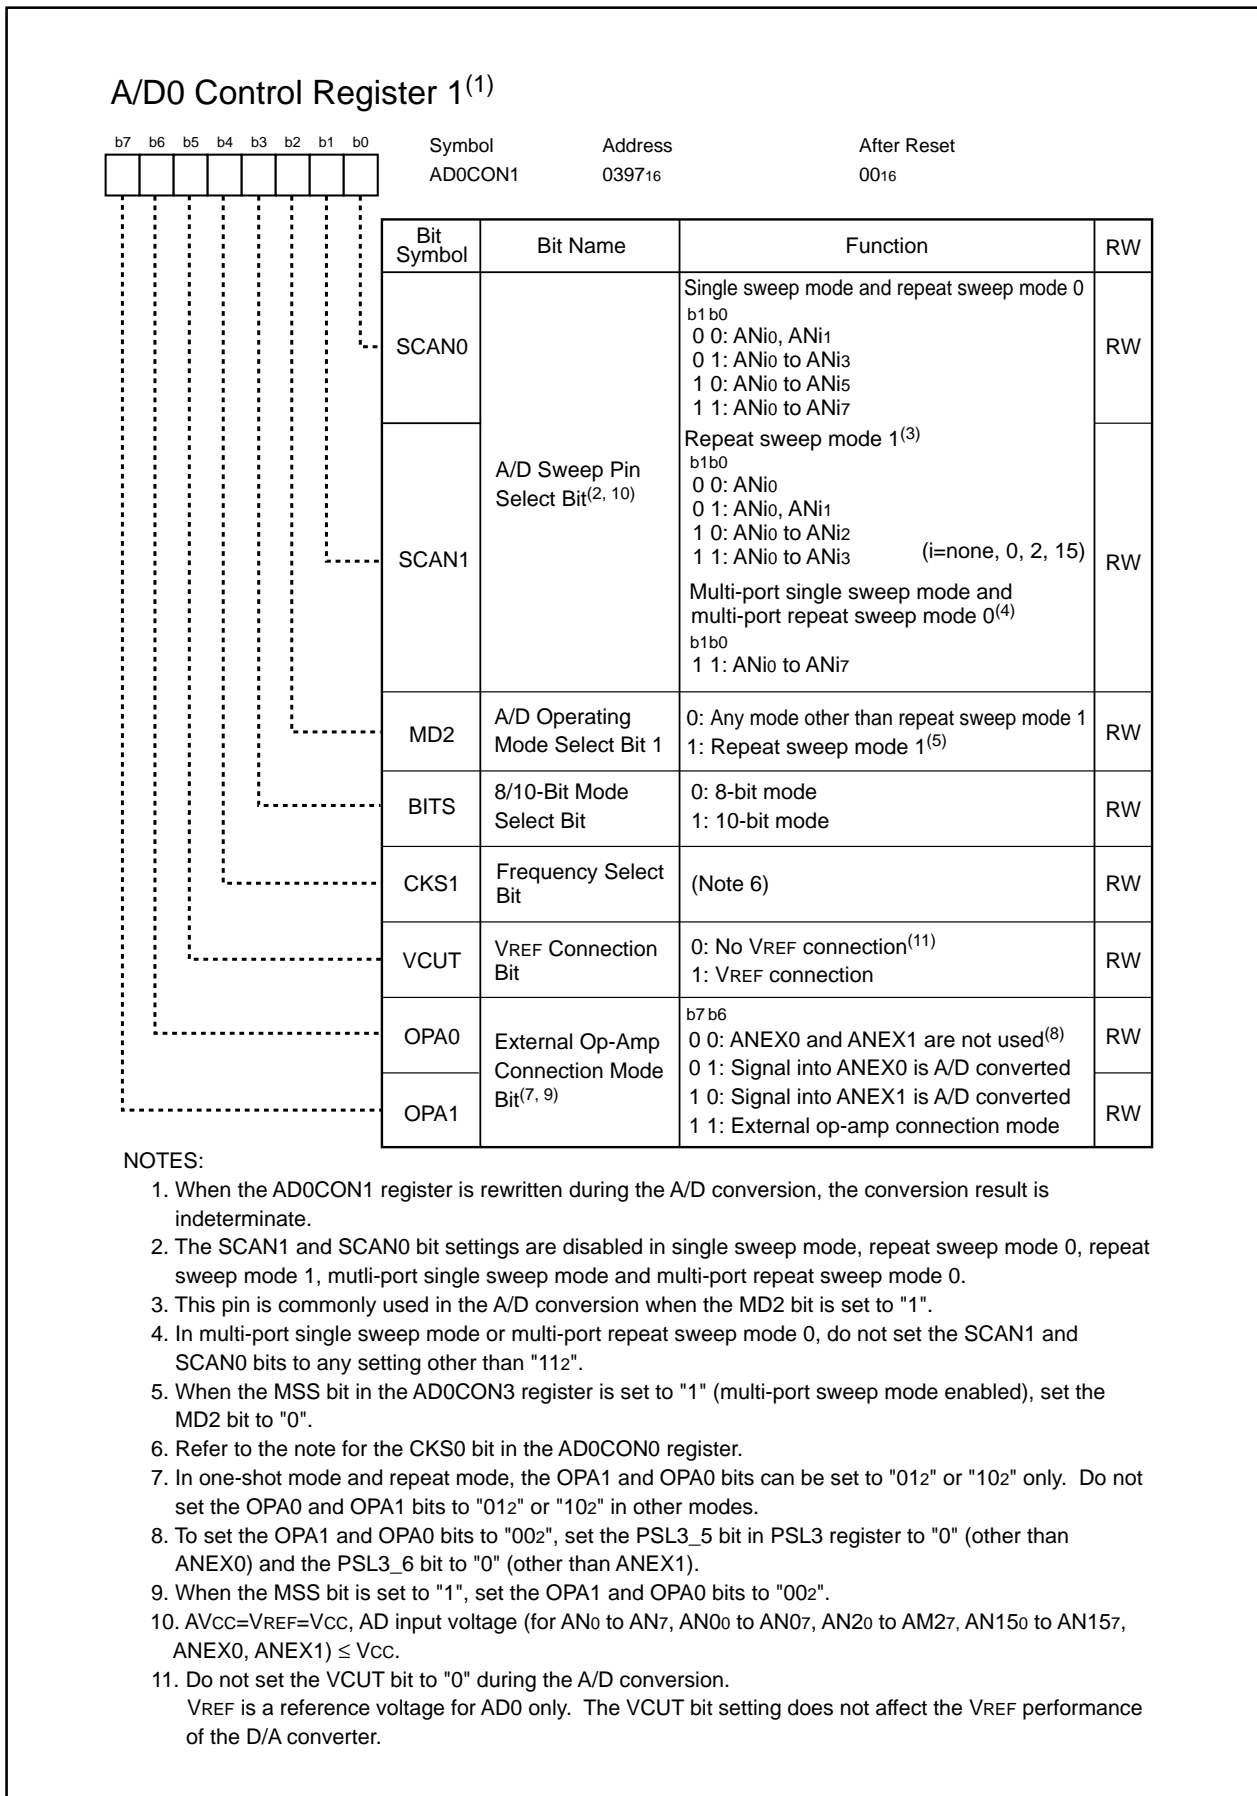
A/D0 Control Register 1$^{(1)}$

b7 b6 b5 b4 b3 b2 b1 b0

Symbol AD0CON1
Address $0397_{16}$
After Reset $00_{16}$

| Bit Symbol | Bit Name | Function | RW |
|---|---|---|---|
| SCAN0 | A/D Sweep Pin Select Bit$^{(2, 10)}$ | Single sweep mode and repeat sweep mode 0<br>b1 b0<br>0 0: ANi$_0$, ANi$_1$<br>0 1: ANi$_0$ to ANi$_3$<br>1 0: ANi$_0$ to ANi$_5$<br>1 1: ANi$_0$ to ANi$_7$ | RW |
| SCAN1 | | Repeat sweep mode 1$^{(3)}$<br>b1b0<br>0 0: ANi$_0$<br>0 1: ANi$_0$, ANi$_1$<br>1 0: ANi$_0$ to ANi$_2$<br>1 1: ANi$_0$ to ANi$_3$ (i=none, 0, 2, 15)<br>Multi-port single sweep mode and multi-port repeat sweep mode 0$^{(4)}$<br>b1b0<br>1 1: ANi$_0$ to ANi$_7$ | RW |
| MD2 | A/D Operating Mode Select Bit 1 | 0: Any mode other than repeat sweep mode 1<br>1: Repeat sweep mode 1$^{(5)}$ | RW |
| BITS | 8/10-Bit Mode Select Bit | 0: 8-bit mode<br>1: 10-bit mode | RW |
| CKS1 | Frequency Select Bit | (Note 6) | RW |
| VCUT | VREF Connection Bit | 0: No VREF connection$^{(11)}$<br>1: VREF connection | RW |
| OPA0 | External Op-Amp Connection Mode Bit$^{(7, 9)}$ | b7 b6<br>0 0: ANEX0 and ANEX1 are not used$^{(8)}$<br>0 1: Signal into ANEX0 is A/D converted | RW |
| OPA1 | | 1 0: Signal into ANEX1 is A/D converted<br>1 1: External op-amp connection mode | RW |

NOTES:
1. When the AD0CON1 register is rewritten during the A/D conversion, the conversion result is indeterminate.
2. The SCAN1 and SCAN0 bit settings are disabled in single sweep mode, repeat sweep mode 0, repeat sweep mode 1, mutli-port single sweep mode and multi-port repeat sweep mode 0.
3. This pin is commonly used in the A/D conversion when the MD2 bit is set to "1".
4. In multi-port single sweep mode or multi-port repeat sweep mode 0, do not set the SCAN1 and SCAN0 bits to any setting other than "$11_2$".
5. When the MSS bit in the AD0CON3 register is set to "1" (multi-port sweep mode enabled), set the MD2 bit to "0".
6. Refer to the note for the CKS0 bit in the AD0CON0 register.
7. In one-shot mode and repeat mode, the OPA1 and OPA0 bits can be set to "$01_2$" or "$10_2$" only. Do not set the OPA0 and OPA1 bits to "$01_2$" or "$10_2$" in other modes.
8. To set the OPA1 and OPA0 bits to "$00_2$", set the PSL3_5 bit in PSL3 register to "0" (other than ANEX0) and the PSL3_6 bit to "0" (other than ANEX1).
9. When the MSS bit is set to "1", set the OPA1 and OPA0 bits to "$00_2$".
10. AVCC=VREF=VCC, AD input voltage (for AN$_0$ to AN$_7$, AN0$_0$ to AN0$_7$, AN2$_0$ to AM2$_7$, AN15$_0$ to AN15$_7$, ANEX0, ANEX1) $\leq$ VCC.
11. Do not set the VCUT bit to "0" during the A/D conversion.
VREF is a reference voltage for AD0 only. The VCUT bit setting does not affect the VREF performance of the D/A converter.